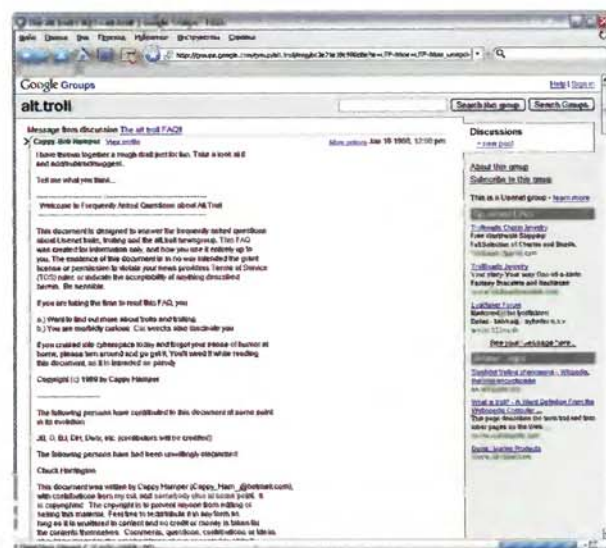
Google Groups

Help | Sign in

alt.troll

Search this group | Search Groups

Message from discussion The alt.troll FAQ!!

Cappy Hamper View profile

More options Jan 18 1999, 12:00 pm

I have thrown together a rough draft just for fun. Take a look at it and add/subtract/suggest.

Tell me what you think...

Welcome to Frequently Asked Questions about Alt.Troll

This document is designed to answer the frequently asked questions about Usenet trolls, trolling and the alt.troll newsgroup. This FAQ was created for information only, and how you use it entirely up to you. The existence of this document is in no way intended the grant license or permission to violate your news providers Terms of Service (TOS) rules or indicate the acceptability of anything described herein. Be sensible.

If you are taking the time to read this FAQ, you

a.) Want to find out more about trolls and trolling.
b.) You are morbidly curious. Car wrecks also fascinate you

If you cruised into cyberspace today and forgot your sense of humor at home, please turn around and go get it. You'll need it while reading this document, as it is intended as parody.

Copyright (c) 1999 by Cappy Hamper

The following persons have contributed to this document at some point in its evolution:

JB, D, BJ, DH, Dwiz, etc. (contributors will be credited)

The following persons have been unwillingly conscripted:

Chuck Harrington

This document was written by Cappy Hamper (Cappy_Ham...@hotmail.com), with contributions from my cat, and somebody else at some point. It is copyrighted. The copyright is to prevent anyone from editing or selling this material. Feel free to distribute it in any form as long as it is unaltered in content and no credit or money is taken for the contents themselves. Comments, questions, contributions or ideas.

Discussions

+ new post

About this group

Subscribe to this group

This is a Usenet group - learn more

Trollbeads Charm Jewelry

Trollbeads Jewelry

Lightning Forum

See your message here...

Troll (Internet) - Wikipedia, the free encyclopedia

What is a troll? - A Short Definition from the Webopedia Computer ...

Social Jewelry Products